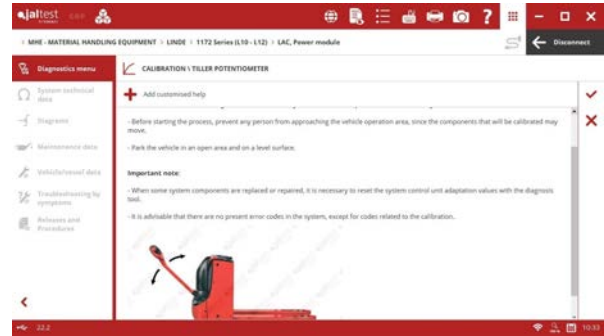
jaltest

< MHE - MATERIAL HANDLING EQUIPMENT > LINDE > 1172 Series (L10 - L12) > LAC, Power module

Disconnect

Diagnostics menu

System technical data

Diagrams

Maintenance data

Vehicle/vessel data

Troubleshooting by symptoms

Releases and Procedures

CALIBRATION \ TILLER POTENTIOMETER

Add customised help

- Before starting the process, prevent any person from approaching the vehicle operation area, since the components that will be calibrated may move.

- Park the vehicle in an open area and on a level surface.

Important note:

- When some system components are replaced or repaired, it is necessary to reset the system control unit adaptation values with the diagnosis tool.

- It is advisable that there are no present error codes in the system, except for codes related to the calibration.

22.2

10:33